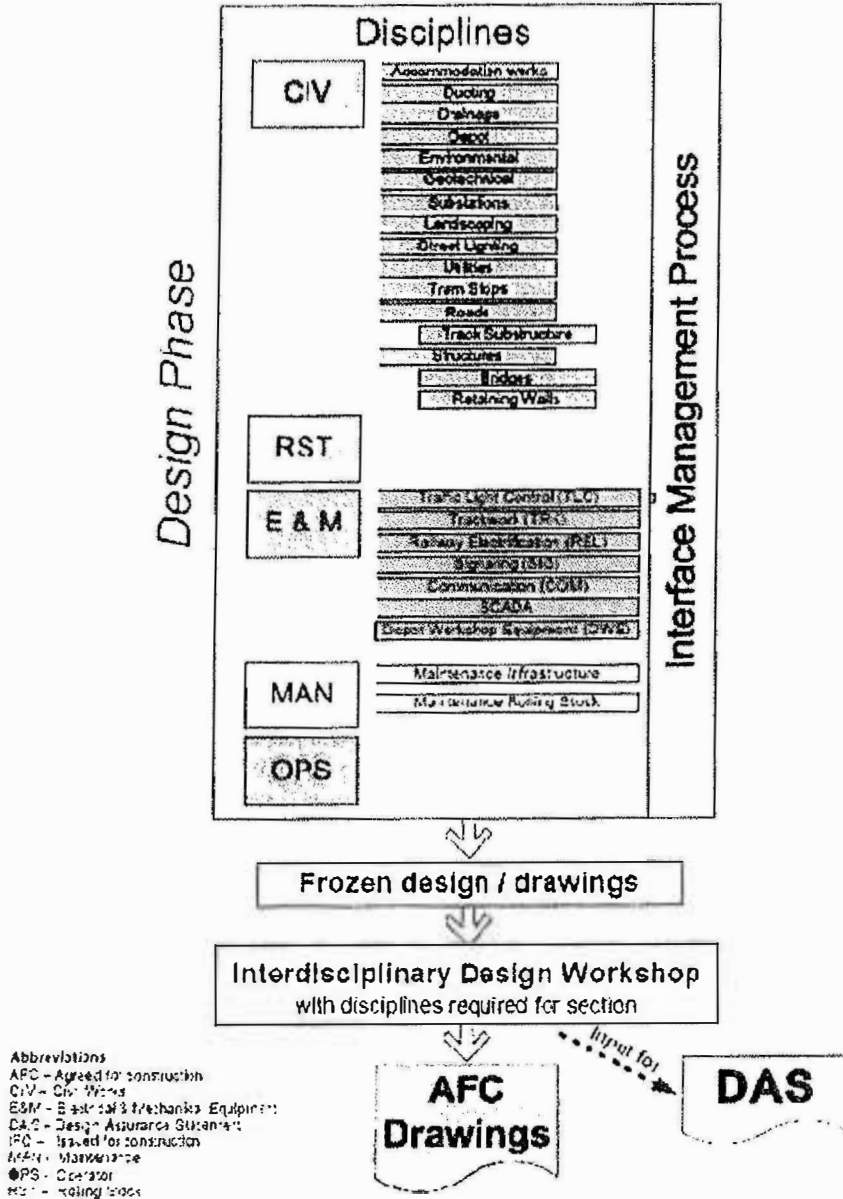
Disciplines

Design Phase

Interface Management Process

CIV

Accommodation works
Ducting
Drainage
Depot
Environmental
Geotechnical
Substations
Landscaping
Street Lighting
Utilities
Tram Stops
Roads
Track Substructure
Structures
Bridges
Retaining Walls

RST

E & M

Traffic Light Control (TLC)
Trackwork (TRK)
Railway Electrification (REL)
Signalling (SIG)
Communication (COM)
SCADA
Depot Workshop Equipment (DWE)

MAN

Maintenance Infrastructure
Maintenance Rolling Stock

OPS

Frozen design / drawings

Interdisciplinary Design Workshop
with disciplines required for section

Input for

AFC Drawings

DAS

Abbreviations
AFC – Agreed for construction
CIV – Civil Works
E&M – Electrical & Mechanical Equipment
DAS – Design Assurance Statement
IFC – Issued for construction
MAN – Maintenance
OPS – Operator
RST – Rolling Stock